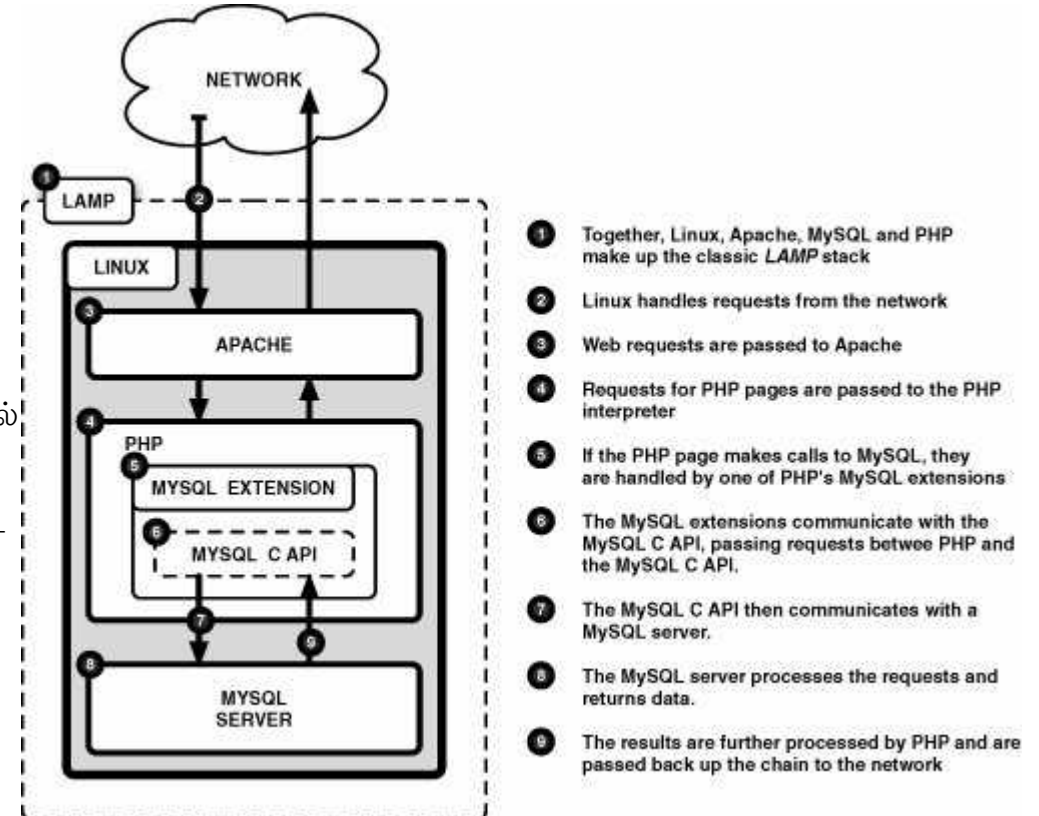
NETWORK

1 LAMP

2

LINUX

3 APACHE

4 PHP

5 MYSQL EXTENSION

6 MYSQL C API

7

9

8 MYSQL SERVER

ல்

1 Together, Linux, Apache, MySQL and PHP make up the classic *LAMP* stack

2 Linux handles requests from the network

3 Web requests are passed to Apache

4 Requests for PHP pages are passed to the PHP interpreter

5 If the PHP page makes calls to MySQL, they are handled by one of PHP's MySQL extensions

6 The MySQL extensions communicate with the MySQL C API, passing requests betwee PHP and the MySQL C API.

7 The MySQL C API then communicates with a MySQL server.

8 The MySQL server processes the requests and returns data.

9 The results are further processed by PHP and are passed back up the chain to the network